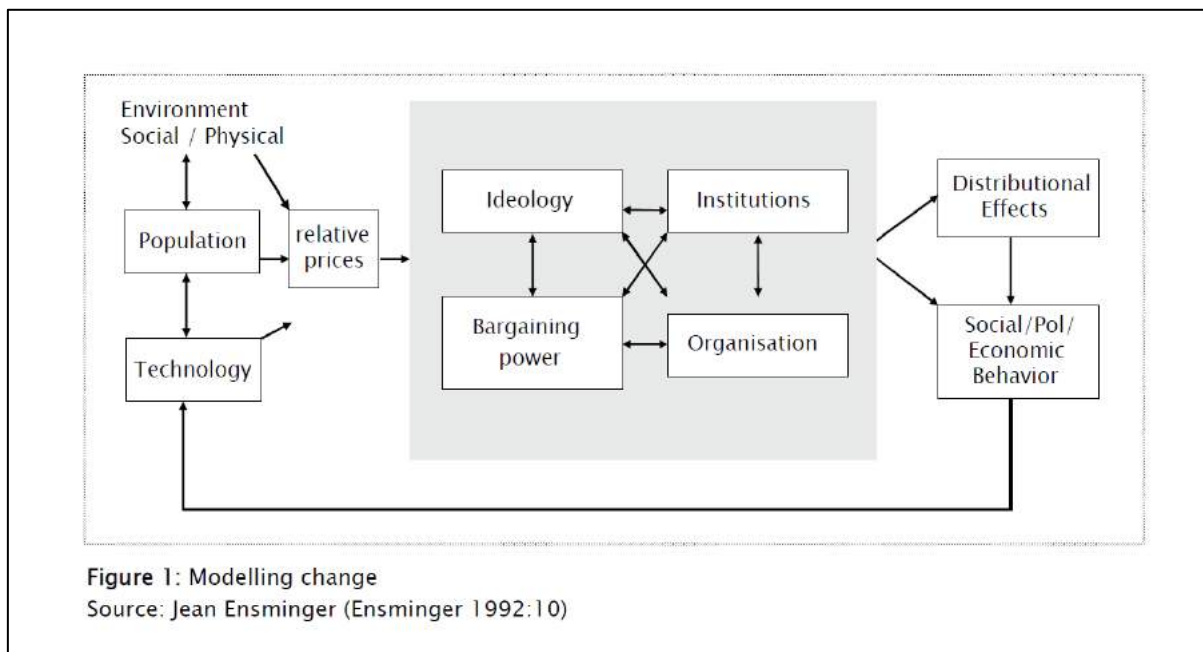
Environment
Social / Physical

Population

relative prices

Technology

Ideology

Institutions

Bargaining power

Organisation

Distributional Effects

Social/Pol/ Economic Behavior

Figure 1: Modelling change
Source: Jean Ensminger (Ensminger 1992:10)